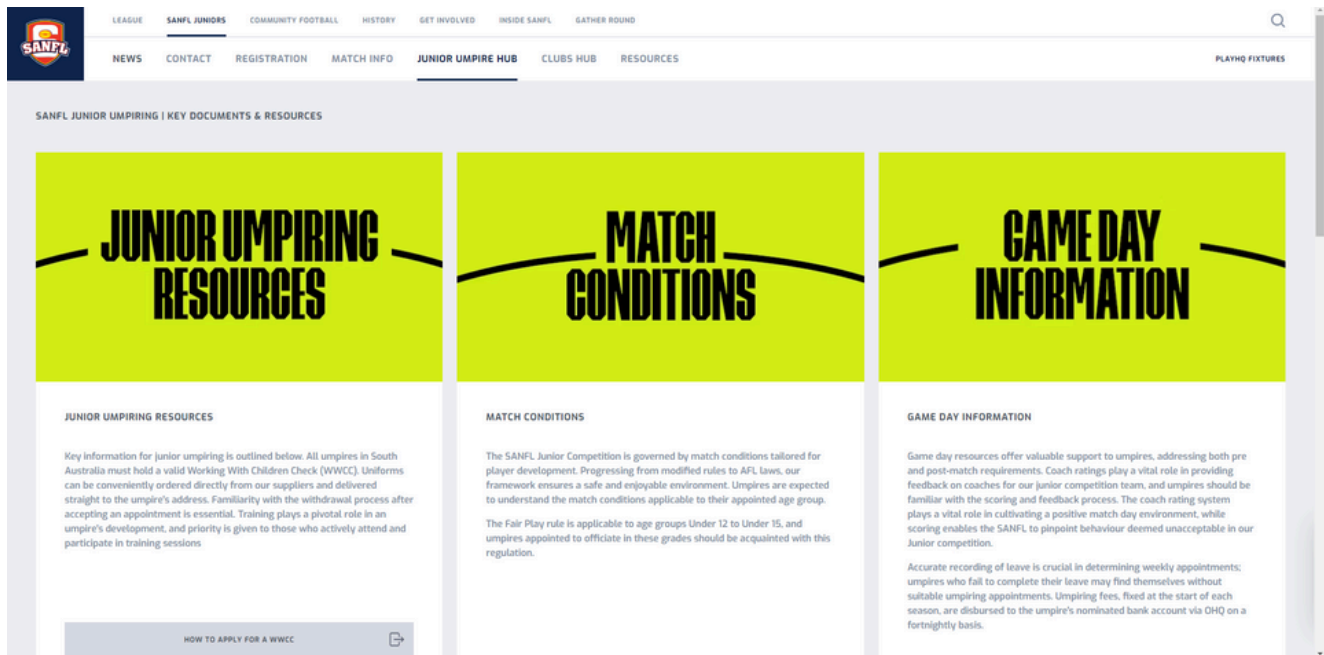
SANFL

LEAGUE SANFL JUNIORS COMMUNITY FOOTBALL HISTORY GET INVOLVED INSIDE SANFL GATHER ROUND

NEWS CONTACT REGISTRATION MATCH INFO JUNIOR UMPIRE HUB CLUBS HUB RESOURCES PLAYHQ FIXTURES

SANFL JUNIOR UMPIRING | KEY DOCUMENTS & RESOURCES

JUNIOR UMPIRING RESOURCES

MATCH CONDITIONS

GAME DAY INFORMATION

JUNIOR UMPIRING RESOURCES

Key information for junior umpiring is outlined below. All umpires in South Australia must hold a valid Working With Children Check (WWCC). Uniforms can be conveniently ordered directly from our suppliers and delivered straight to the umpire's address. Familiarity with the withdrawal process after accepting an appointment is essential. Training plays a pivotal role in an umpire's development, and priority is given to those who actively attend and participate in training sessions

HOW TO APPLY FOR A WWCC

MATCH CONDITIONS

The SANFL Junior Competition is governed by match conditions tailored for player development. Progressing from modified rules to AFL laws, our framework ensures a safe and enjoyable environment. Umpires are expected to understand the match conditions applicable to their appointed age group.

The Fair Play rule is applicable to age groups Under 12 to Under 15, and umpires appointed to officiate in these grades should be acquainted with this regulation.

GAME DAY INFORMATION

Game day resources offer valuable support to umpires, addressing both pre and post-match requirements. Coach ratings play a vital role in providing feedback on coaches for our junior competition team, and umpires should be familiar with the scoring and feedback process. The coach rating system plays a vital role in cultivating a positive match day environment, while scoring enables the SANFL to pinpoint behaviour deemed unacceptable in our Junior competition.

Accurate recording of leave is crucial in determining weekly appointments; umpires who fail to complete their leave may find themselves without suitable umpiring appointments. Umpiring fees, fixed at the start of each season, are disbursed to the umpire's nominated bank account via OHQ on a fortnightly basis.